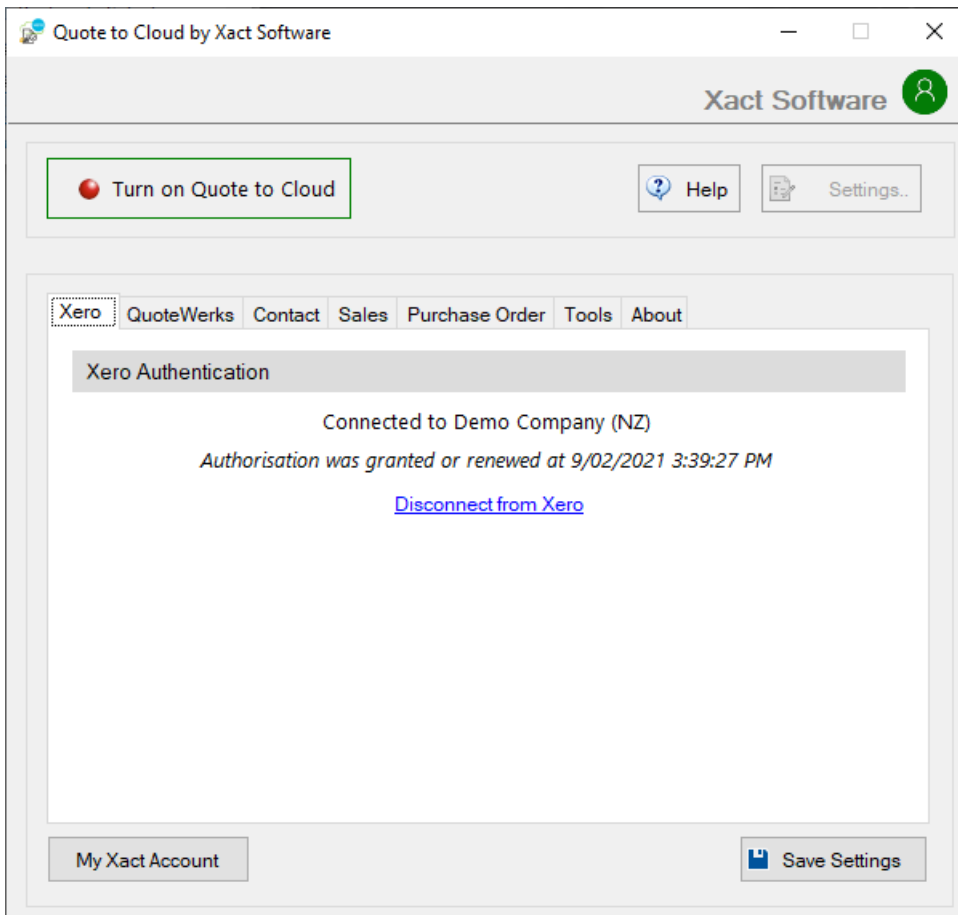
Quote to Cloud by Xact Software

Xact Software

Turn on Quote to Cloud

Help

Settings..

Xero
QuoteWerks
Contact
Sales
Purchase Order
Tools
About

Xero Authentication

Connected to Demo Company (NZ)

*Authorisation was granted or renewed at 9/02/2021 3:39:27 PM*

Disconnect from Xero

My Xact Account

Save Settings